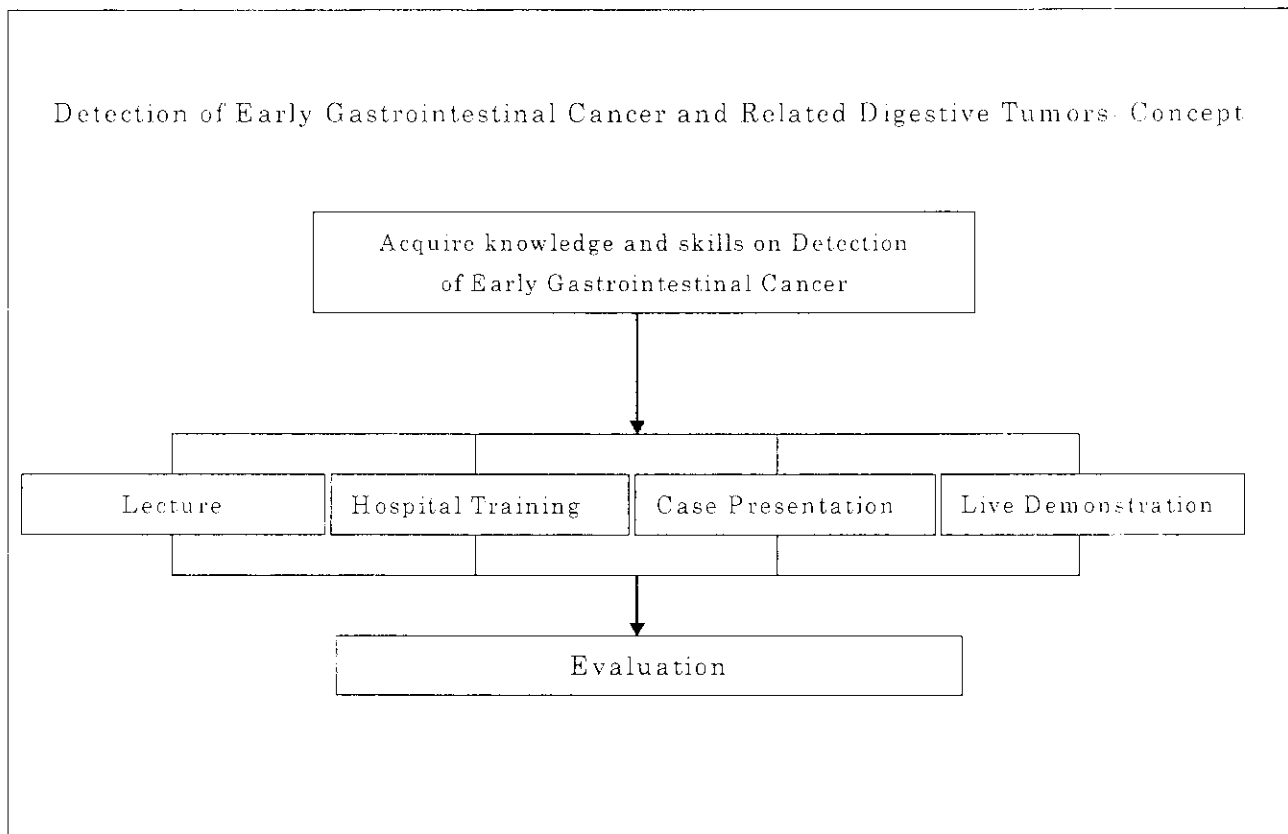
Detection of Early Gastrointestinal Cancer and Related Digestive Tumors- Concept

Acquire knowledge and skills on Detection of Early Gastrointestinal Cancer

Lecture

Hospital Training

Case Presentation

Live Demonstration

Evaluation